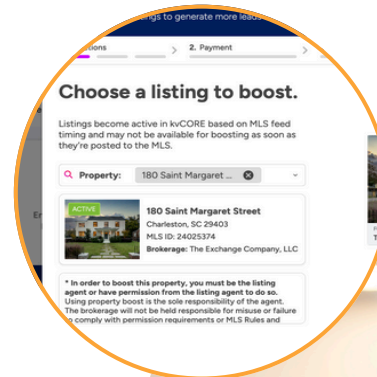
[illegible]stings to generate more leads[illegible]

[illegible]tions > 2. Payment >

Choose a listing to boost.

Listings become active in kvCORE based on MLS feed timing and may not be available for boosting as soon as they're posted to the MLS.

Property: 180 Saint Margaret ...

ACTIVE

180 Saint Margaret Street
Charleston, SC 29403
MLS ID: 24025374
Brokerage: The Exchange Company, LLC

* In order to boost this property, you must be the listing agent or have permission from the listing agent to do so. Using property boost is the sole responsibility of the agent. The brokerage will not be held responsible for misuse or failure to comply with permission requirements or MLS Rules and